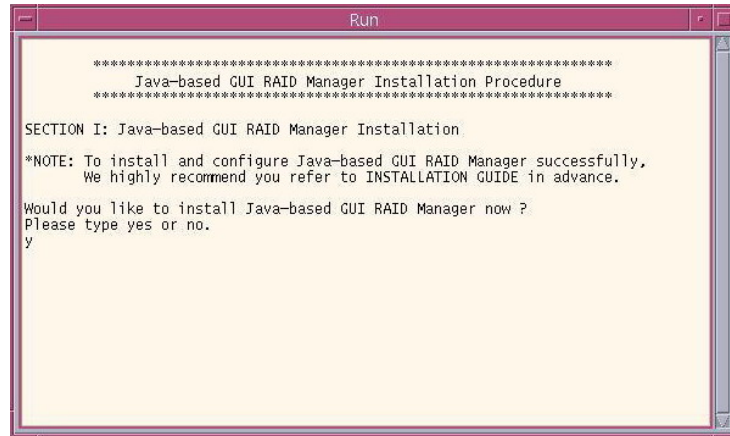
Run

************************************************************
Java-based GUI RAID Manager Installation Procedure
************************************************************

SECTION I: Java-based GUI RAID Manager Installation

*NOTE: To install and configure Java-based GUI RAID Manager successfully, We highly recommend you refer to INSTALLATION GUIDE in advance.

Would you like to install Java-based GUI RAID Manager now ?
Please type yes or no.
y